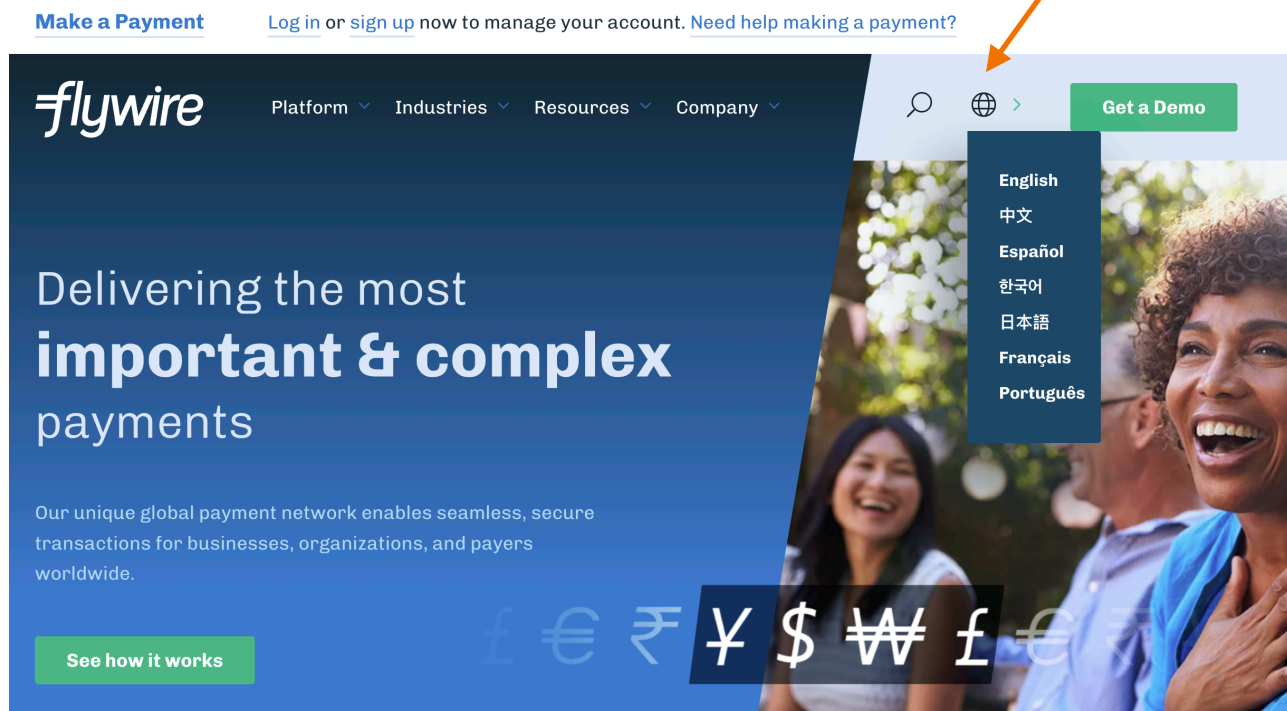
Make a Payment Log in or sign up now to manage your account. Need help making a payment?

flywire

Platform Industries Resources Company

Get a Demo

English
中文
Español
한국어
日本語
Français
Português

Delivering the most
important & complex
payments

Our unique global payment network enables seamless, secure transactions for businesses, organizations, and payers worldwide.

See how it works

£ € ₹ ¥ $ ₩ £ € ₹